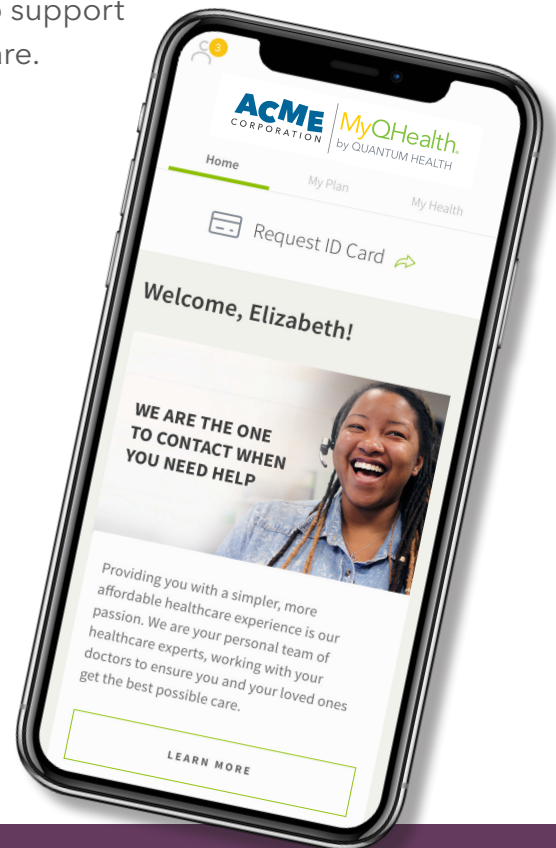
support
re.

3

ACME CORPORATION

MyQHealth. by QUANTUM HEALTH

Home

My Plan

My Health

Request ID Card

Welcome, Elizabeth!

WE ARE THE ONE TO CONTACT WHEN YOU NEED HELP

Providing you with a simpler, more affordable healthcare experience is our passion. We are your personal team of healthcare experts, working with your doctors to ensure you and your loved ones get the best possible care.

LEARN MORE